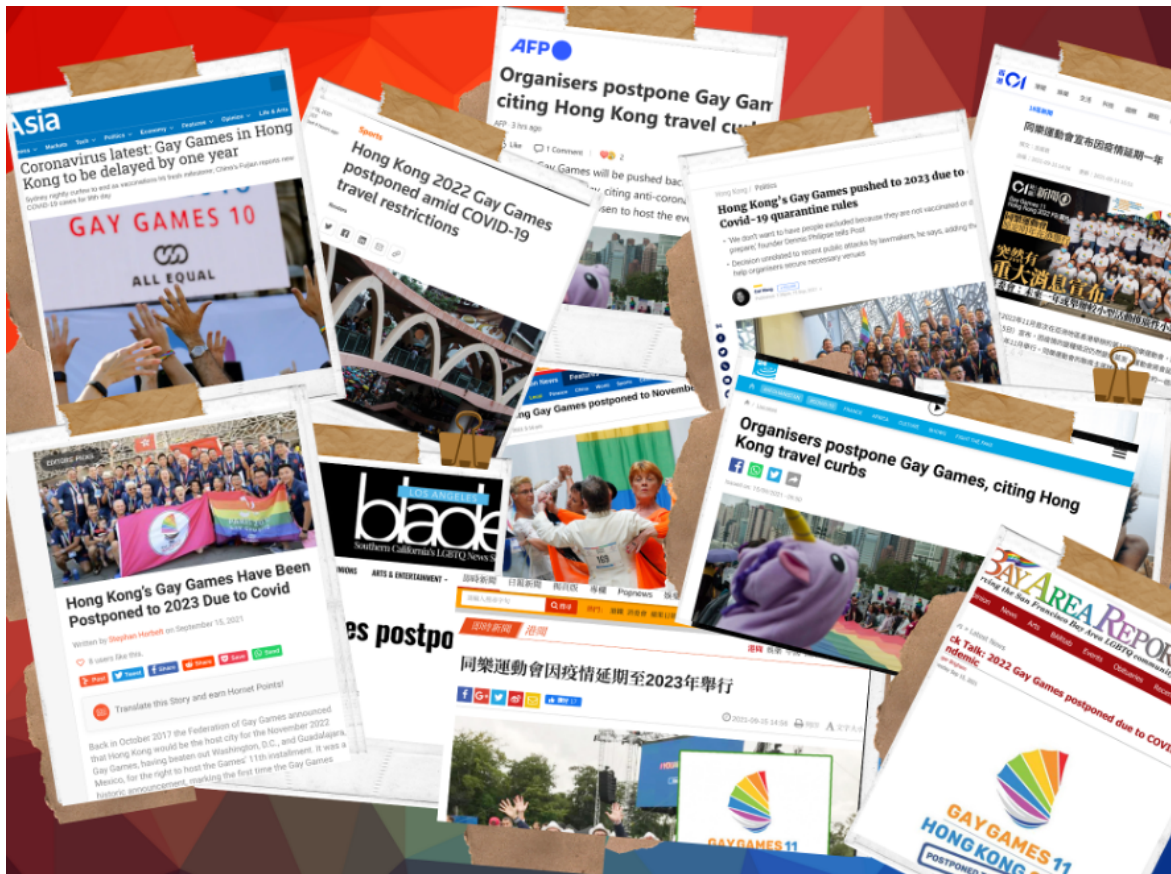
Asia

Coronavirus latest: Gay Games in Hong Kong to be delayed by one year

Sydney rightly curfew to end as vaccinations hit fresh milestone; China's Fujian reports new COVID-19 cases for 9th day

GAY GAMES 10

ALL EQUAL

Sports

Hong Kong 2022 Gay Games postponed amid COVID-19 travel restrictions

AFP

Organisers postpone Gay Games citing Hong Kong travel curbs

1 Comment

Hong Kong / Politics

Hong Kong's Gay Games pushed to 2023 due to Covid-19 quarantine rules

同樂運動會宣布因疫情延期一年

突然有重大消息宣布

Hong Kong's Gay Games Have Been Postponed to 2023 Due to Covid

Written by Stephan Horbelt on September 15, 2021

Translate this Story and earn Hornet Points!

Back in October 2017 the Federation of Gay Games announced that Hong Kong would be the host city for the November 2022 Gay Games, having beaten out Washington, D.C., and Guadalajara, Mexico, for the right to host the Games' 11th installment. It was a historic announcement, marking the first time the Gay Games

LOS ANGELES
blade
Southern California's LGBTQ News S

ARTS & ENTERTAINMENT

es postpo

Gay Games postponed to November

Organisers postpone Gay Games, citing Hong Kong travel curbs

即時新聞 日報新聞 飛將 專欄 Popnews

即時新聞 港聞

同樂運動會因疫情延期至2023年舉行

2021-09-15 14:58

GAY GAMES 11

BAY AREA REPORTER
Serving the San Francisco Bay Area LGBTQ community

ck Talk: 2022 Gay Games postponed due to COVID ndemic

GAY GAMES 11
HONG KONG
POSTPONED